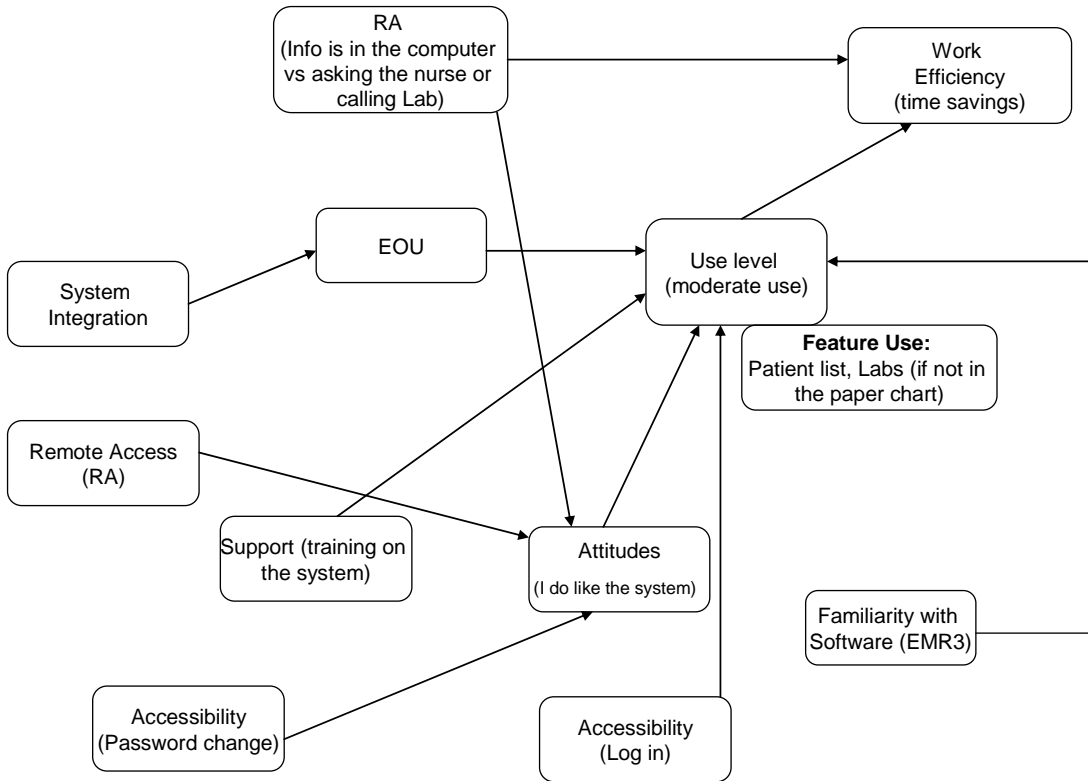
RA
(Info is in the computer vs asking the nurse or calling Lab)

Work Efficiency
(time savings)

System Integration

EOU

Use level
(moderate use)

**Feature Use:**
Patient list, Labs (if not in the paper chart)

Remote Access
(RA)

Support (training on the system)

Attitudes
(I do like the system)

Familiarity with Software (EMR3)

Accessibility
(Password change)

Accessibility
(Log in)